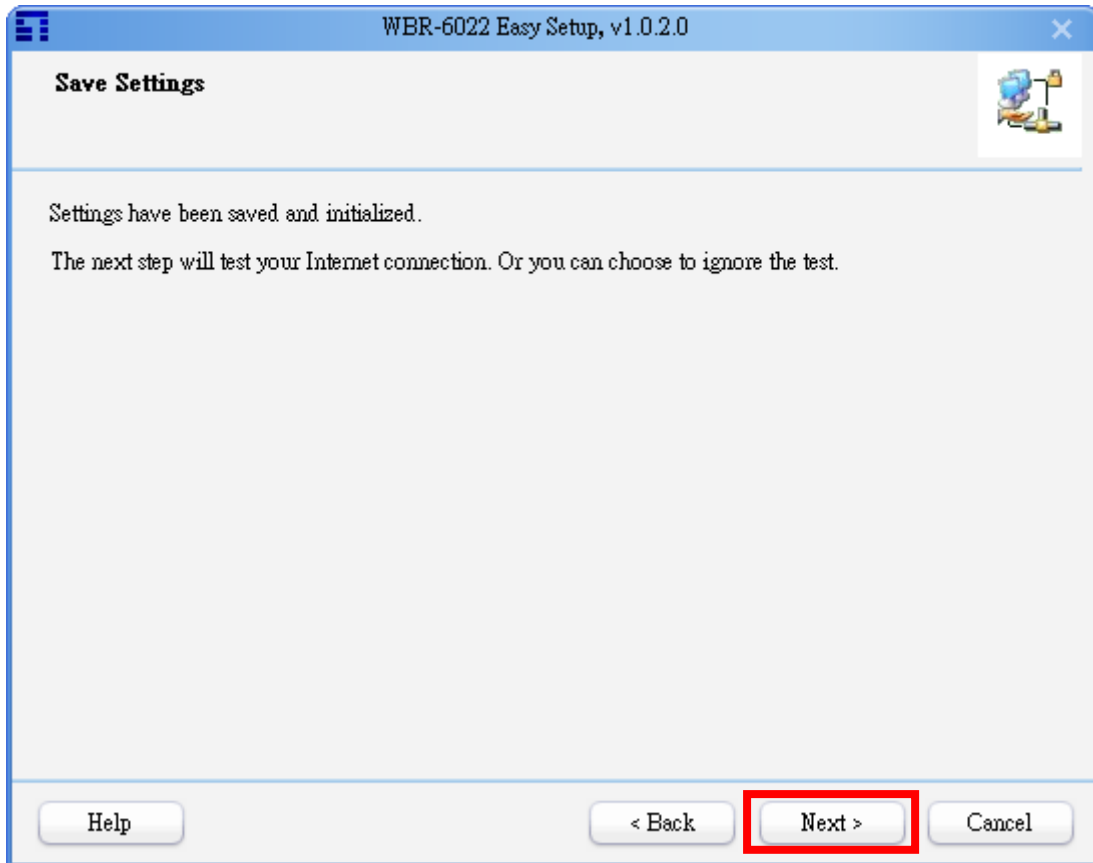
WBR-6022 Easy Setup, v1.0.2.0

Save Settings

Settings have been saved and initialized.

The next step will test your Internet connection. Or you can choose to ignore the test.

Help

< Back

Next >

Cancel